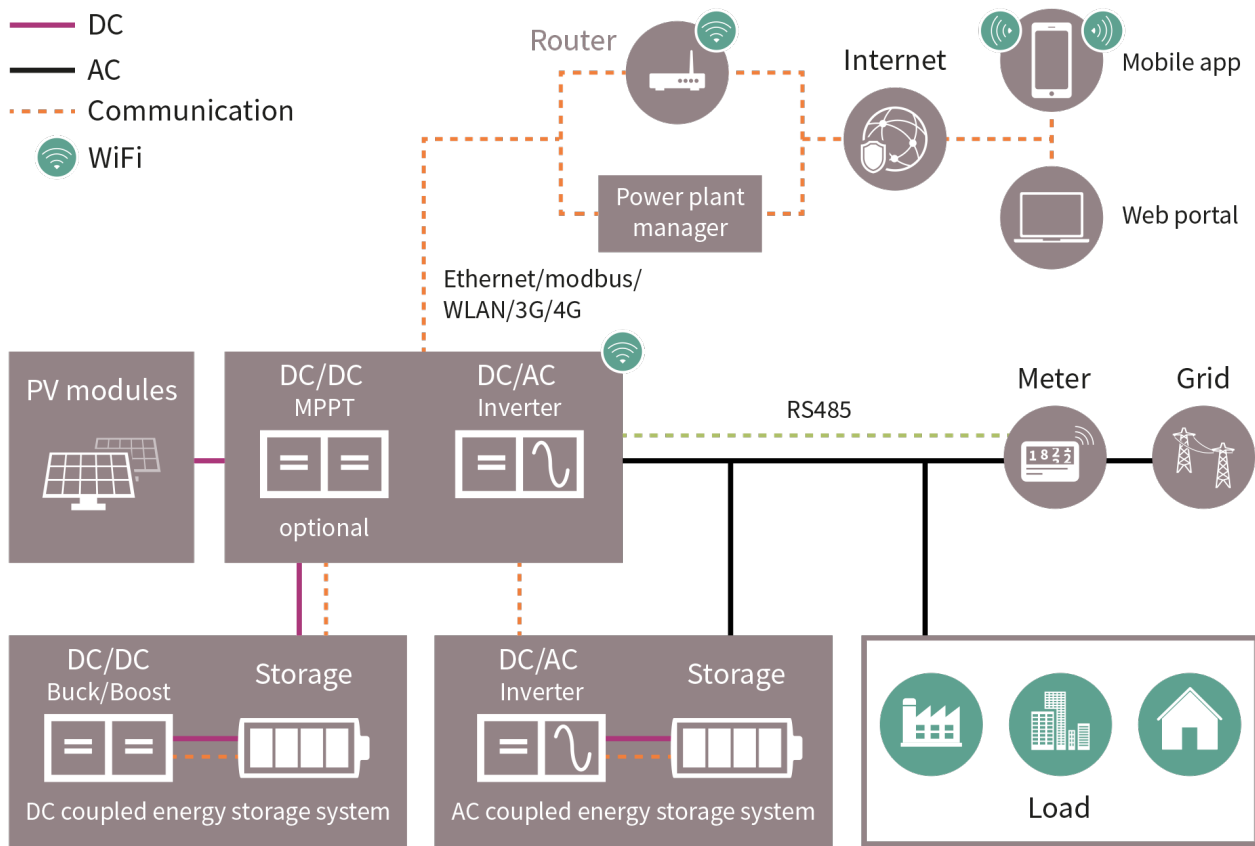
DC
AC
Communication
WiFi

Router

Internet

Mobile app

Power plant manager

Web portal

Ethernet/modbus/ WLAN/3G/4G

PV modules

DC/DC
MPPT

optional

DC/AC
Inverter

RS485

Meter

Grid

1 8 2 2

DC/DC
Buck/Boost

Storage

DC coupled energy storage system

DC/AC
Inverter

Storage

AC coupled energy storage system

Load